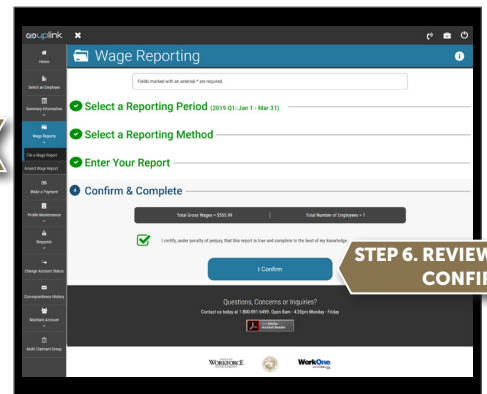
uplink

Home

Select an Employer

Summary Information

Wage Reports

File a Wage Report

Amend Wage Report

Make a Payment

Profile Maintenance

Requests

Change Account Status

Correspondence History

Maintain Account

Multi Claimant Group

Wage Reporting

Fields marked with an asterisk * are required.

Select a Reporting Period (2019 Q1: Jan 1 - Mar 31)

Select a Reporting Method

Enter Your Report

4 Confirm & Complete

Total Gross Wages = $555.99

Total Number of Employees = 1

I certify, under penalty of perjury, that this report is true and complete to the best of my knowledge.

I Confirm

STEP 6. REVIEW CONFIR

Questions, Concerns or Inquiries?

Contact us today at 1-800-891-6499. Open 8am - 4:30pm Monday - Friday

Get Adobe Acrobat Reader

WORKFORCE

WorkOne